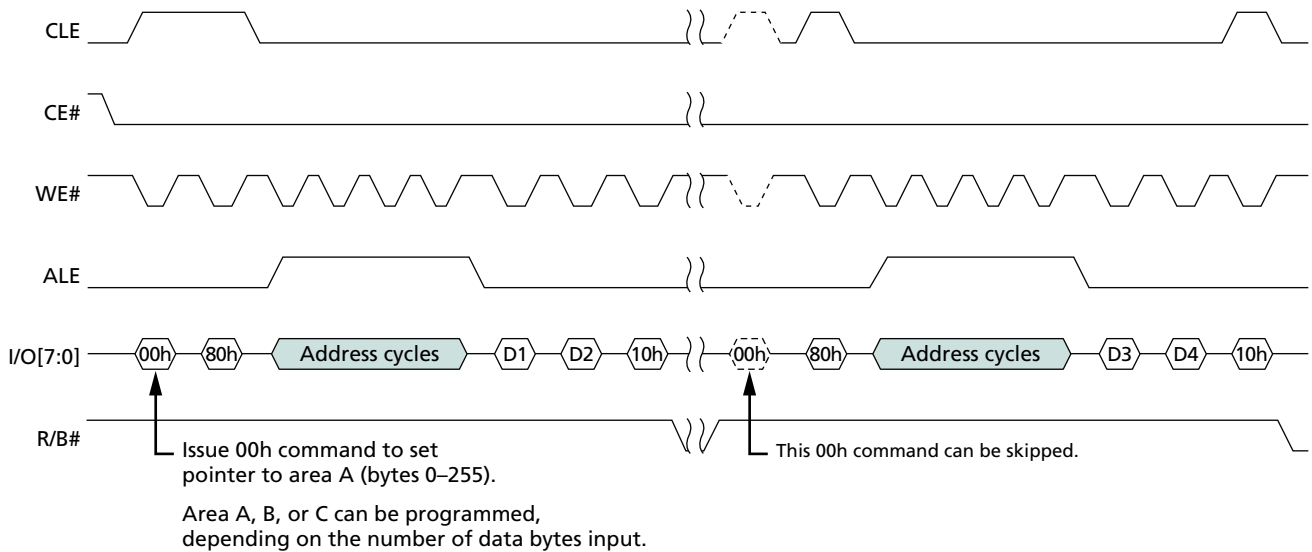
CLE

CE#

WE#

ALE

I/O[7:0]

00h 80h Address cycles D1 D2 10h 00h 80h Address cycles D3 D4 10h

R/B#

Issue 00h command to set pointer to area A (bytes 0–255).

This 00h command can be skipped.

Area A, B, or C can be programmed, depending on the number of data bytes input.